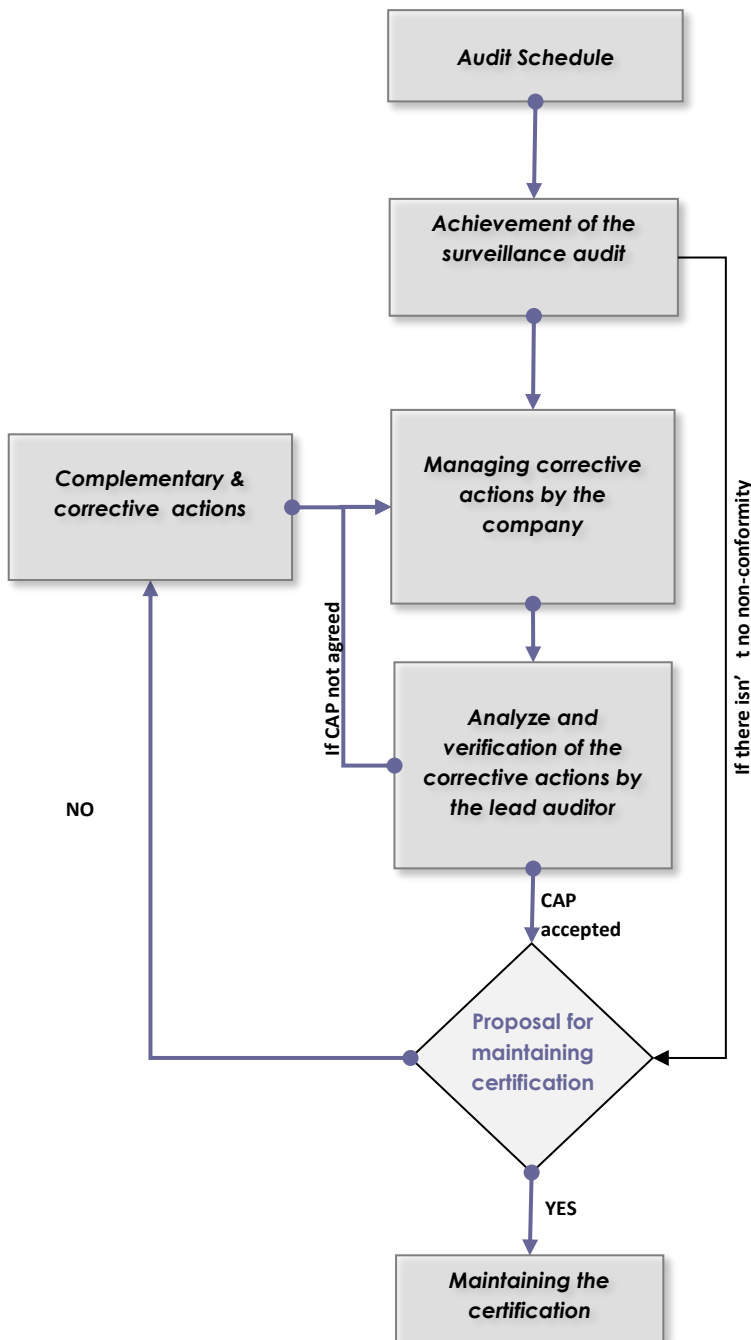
Audit Schedule

Achievement of the surveillance audit

Complementary & corrective actions

Managing corrective actions by the company

If CAP not agreed

Analyze and verification of the corrective actions by the lead auditor

If there isn' t no non-conformity

NO

CAP accepted

Proposal for maintaining certification

YES

Maintaining the certification